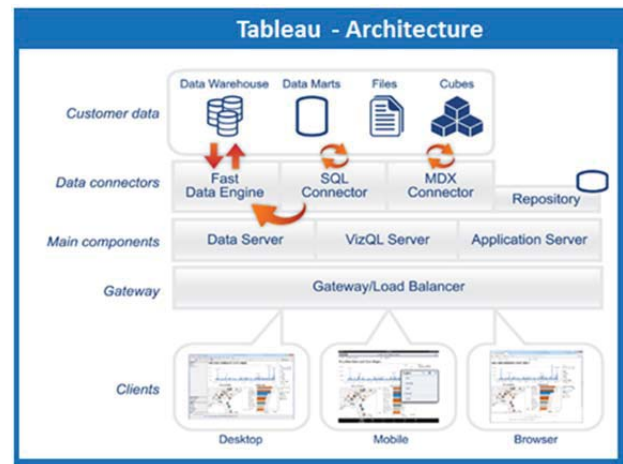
Tableau - Architecture

Customer data
Data Warehouse
Data Marts
Files
Cubes

Data connectors
Fast Data Engine
SQL Connector
MDX Connector
Repository

Main components
Data Server
VizQL Server
Application Server

Gateway
Gateway/Load Balancer

Clients
Desktop
Mobile
Browser